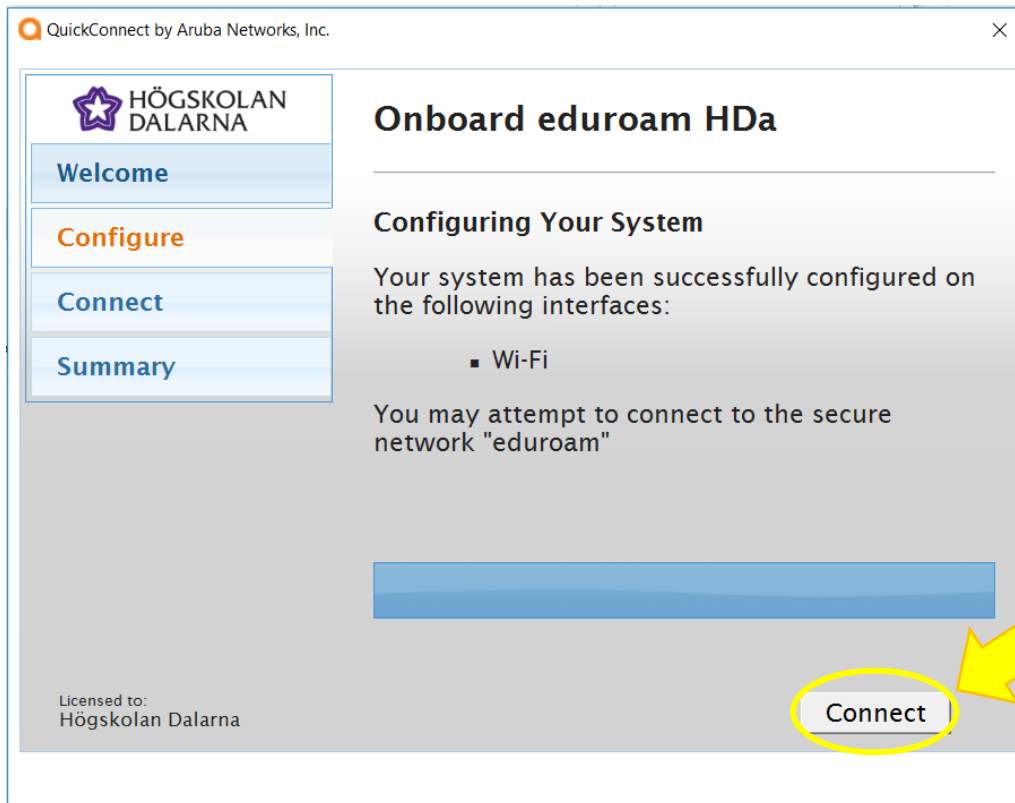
QuickConnect by Aruba Networks, Inc.

HÖGSKOLAN DALARNA

Welcome

Configure

Connect

Summary

Onboard eduroam HDa

Configuring Your System

Your system has been successfully configured on the following interfaces:

▪ Wi-Fi

You may attempt to connect to the secure network "eduroam"

Licensed to:
Högskolan Dalarna

Connect